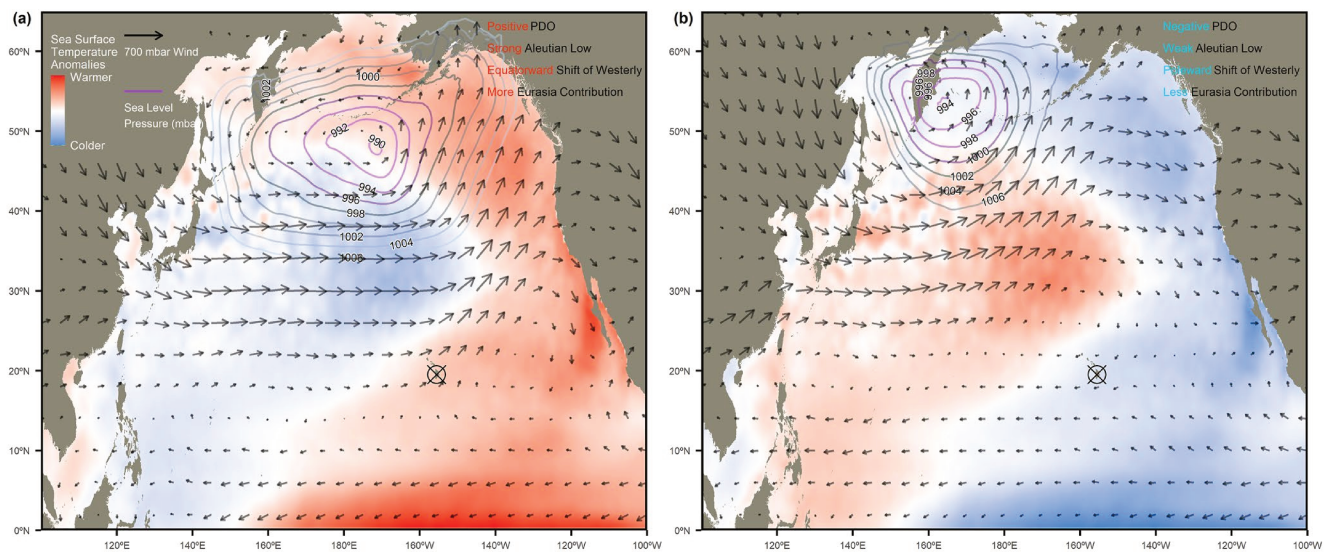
(a)

Sea Surface Temperature Anomalies
Warmer
Colder

700 mbar Wind

Sea Level Pressure (mbar)

Positive PDO
Strong Aleutian Low
Equatorward Shift of Westerly
More Eurasia Contribution

1002
1000
992
990
994
996
998
1002
1004
1006

60°N
50°N
40°N
30°N
20°N
10°N
0°N

120°E 140°E 160°E 180°E 160°W 140°W 120°W 100°W

(b)

Negative PDO
Weak Aleutian Low
Poleward Shift of Westerly
Less Eurasia Contribution

998
996
996
994
996
998
1000
1002
1004
1006

60°N
50°N
40°N
30°N
20°N
10°N
0°N

120°E 140°E 160°E 180°E 160°W 140°W 120°W 100°W